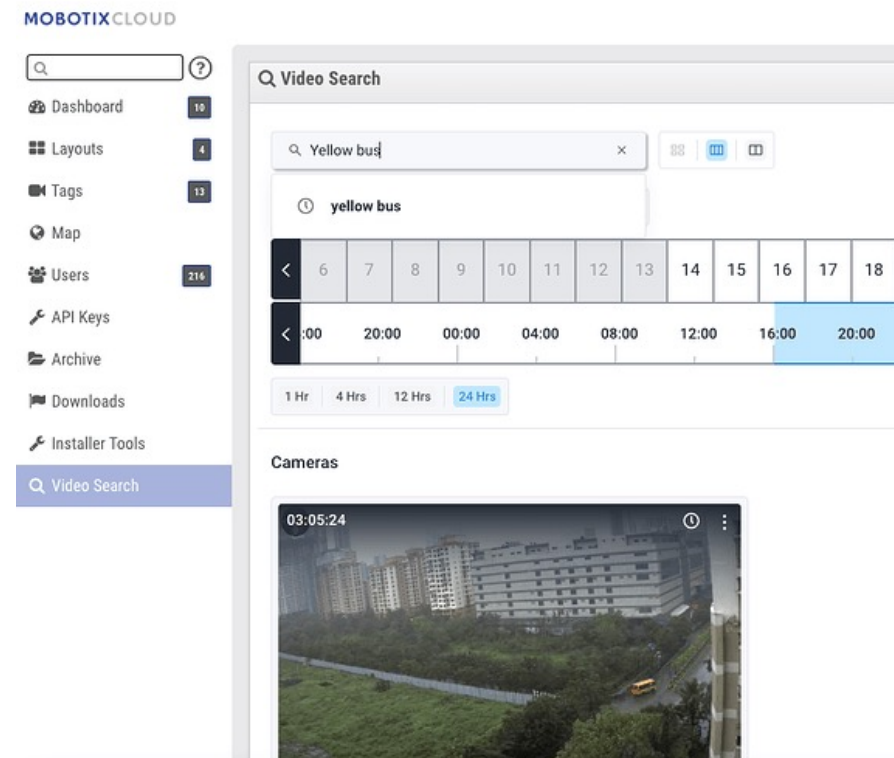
MOBOTIXCLOUD

Dashboard 10
Layouts 4
Tags 13
Map
Users 216
API Keys
Archive
Downloads
Installer Tools
Video Search

Video Search

Yellow bus ×

yellow bus

| < | 6 | 7 | 8 | 9 | 10 | 11 | 12 | 13 | 14 | 15 | 16 | 17 | 18 |
|---|---|---|---|---|---|---|---|---|---|---|---|---|---|

< :00 20:00 00:00 04:00 08:00 12:00 16:00 20:00

1 Hr 4 Hrs 12 Hrs 24 Hrs

Cameras

03:05:24